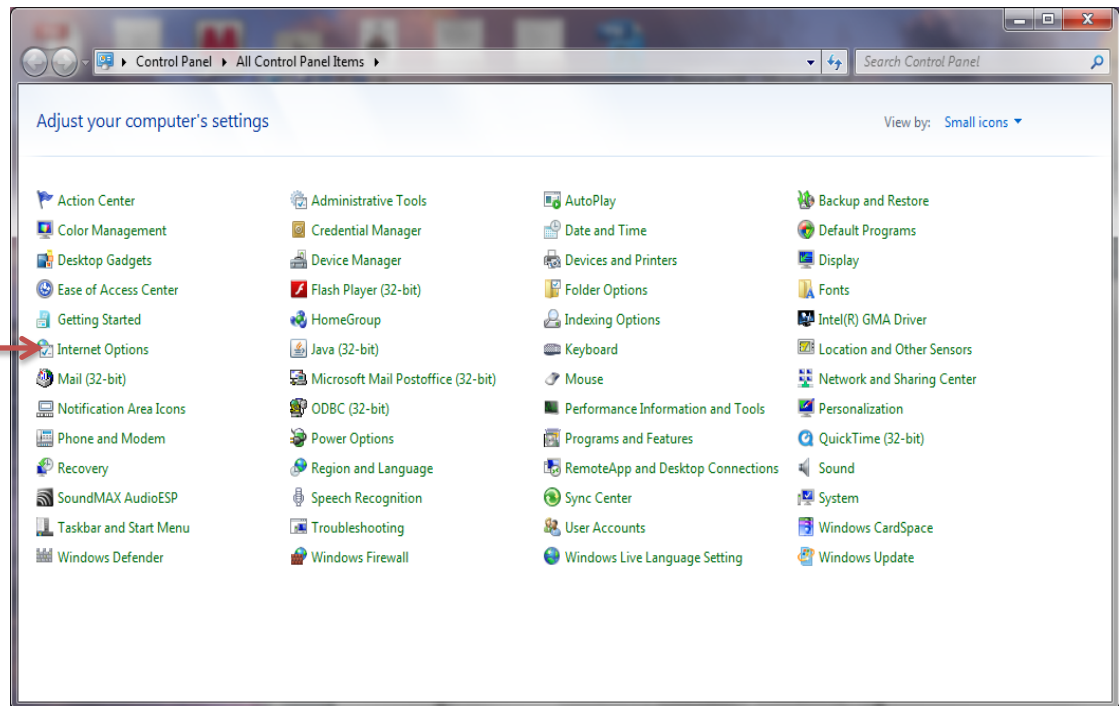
Control Panel ▸ All Control Panel Items ▸

Search Control Panel

Adjust your computer's settings

View by: Small icons

Action Center
Color Management
Desktop Gadgets
Ease of Access Center
Getting Started
Internet Options
Mail (32-bit)
Notification Area Icons
Phone and Modem
Recovery
SoundMAX AudioESP
Taskbar and Start Menu
Windows Defender

Administrative Tools
Credential Manager
Device Manager
Flash Player (32-bit)
HomeGroup
Java (32-bit)
Microsoft Mail Postoffice (32-bit)
ODBC (32-bit)
Power Options
Region and Language
Speech Recognition
Troubleshooting
Windows Firewall

AutoPlay
Date and Time
Devices and Printers
Folder Options
Indexing Options
Keyboard
Mouse
Performance Information and Tools
Programs and Features
RemoteApp and Desktop Connections
Sync Center
User Accounts
Windows Live Language Setting

Backup and Restore
Default Programs
Display
Fonts
Intel(R) GMA Driver
Location and Other Sensors
Network and Sharing Center
Personalization
QuickTime (32-bit)
Sound
System
Windows CardSpace
Windows Update